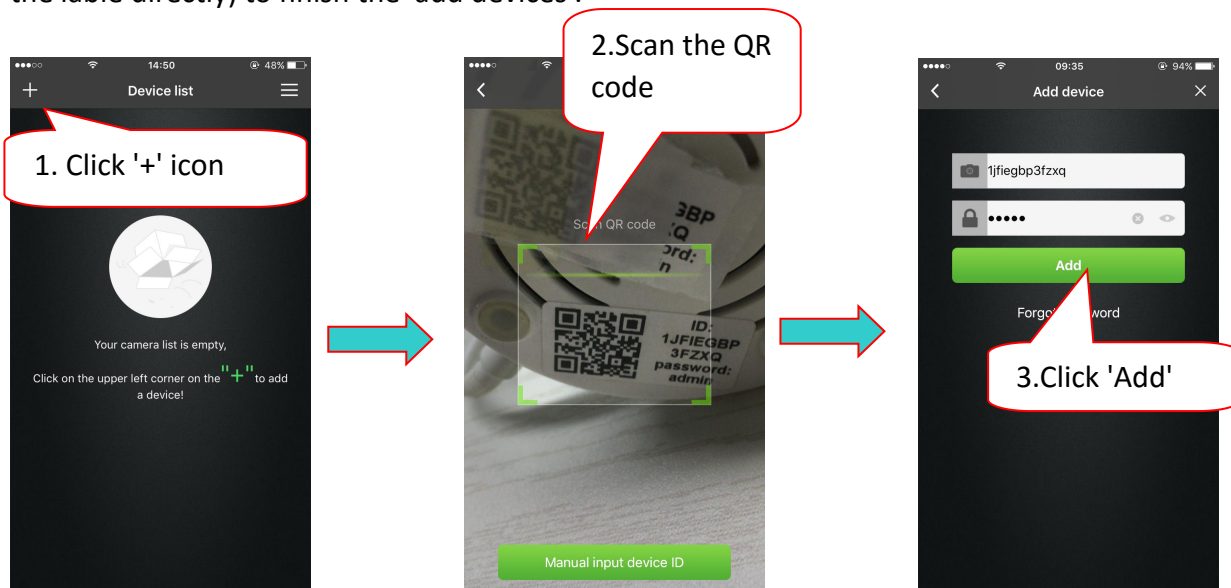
the lable directly, to finish the 'add devices'.

14:50 48%
+ Device list
1. Click '+' icon
Your camera list is empty,
Click on the upper left corner on the "+" to add a device!

2.Scan the QR code
Sc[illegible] QR code
GBP
Q
ord:
n
ID:
1JFIEGBP
3FZXQ
password:
admin
Manual input device ID

09:35 94%
Add device
1jfiegbp3fzxq
•••••
Add
Forgo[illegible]word
3.Click 'Add'